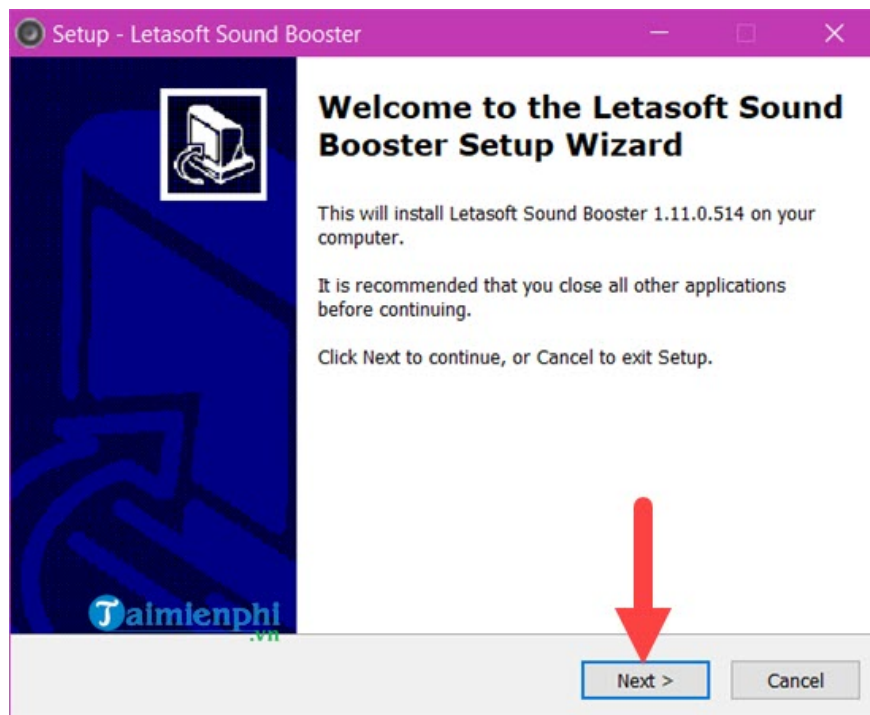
Setup - Letasoft Sound Booster

Welcome to the Letasoft Sound Booster Setup Wizard

This will install Letasoft Sound Booster 1.11.0.514 on your computer.

It is recommended that you close all other applications before continuing.

Click Next to continue, or Cancel to exit Setup.

Taimienphi .vn

Next >

Cancel